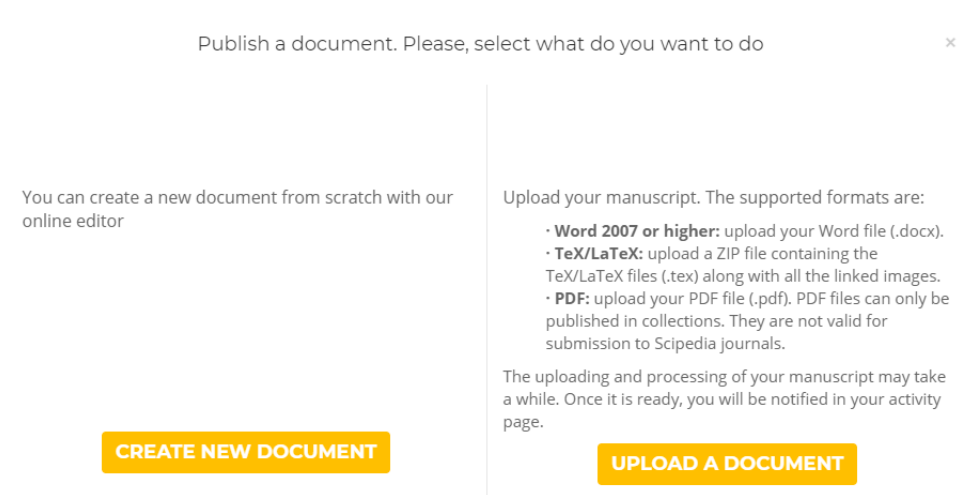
Publish a document. Please, select what do you want to do

×

You can create a new document from scratch with our online editor

CREATE NEW DOCUMENT

Upload your manuscript. The supported formats are:

· **Word 2007 or higher:** upload your Word file (.docx).
· **TeX/LaTeX:** upload a ZIP file containing the TeX/LaTeX files (.tex) along with all the linked images.
· **PDF:** upload your PDF file (.pdf). PDF files can only be published in collections. They are not valid for submission to Scipedia journals.

The uploading and processing of your manuscript may take a while. Once it is ready, you will be notified in your activity page.

UPLOAD A DOCUMENT